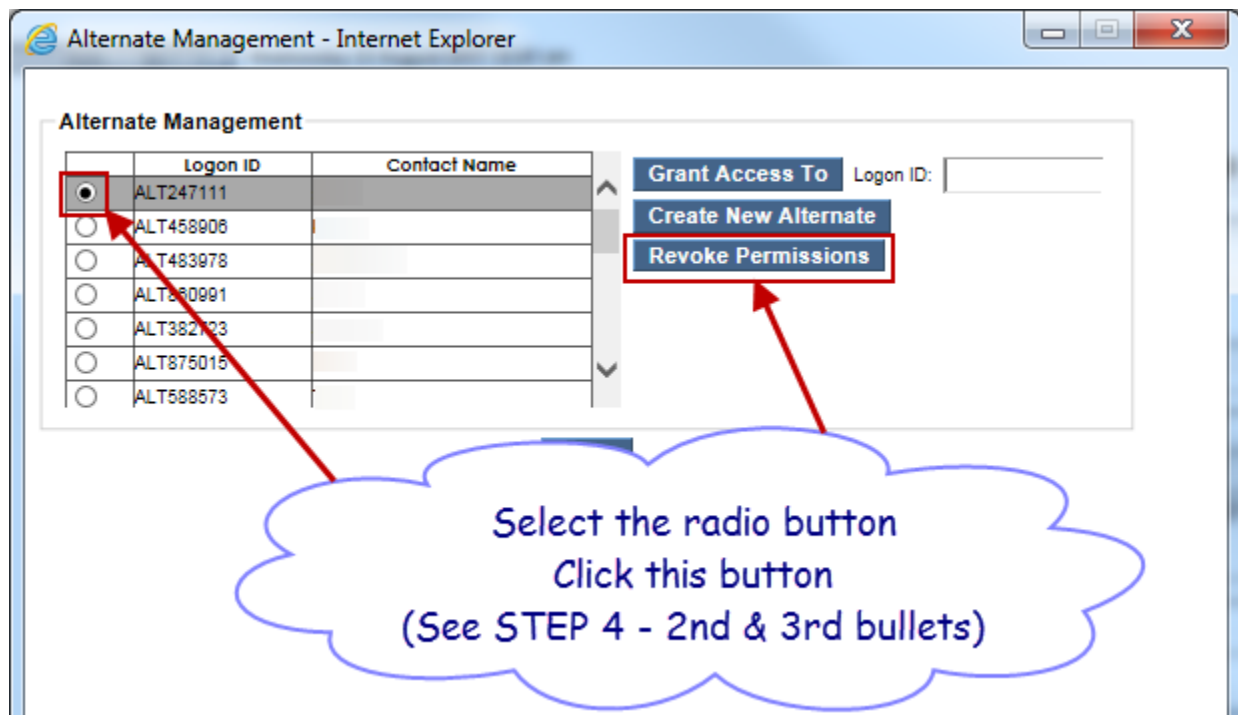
Alternate Management - Internet Explorer

Alternate Management

| | Logon ID | Contact Name |
|---|---|---|
| | ALT247111 | |
| | ALT458906 | |
| | ALT483978 | |
| | ALT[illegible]0991 | |
| | ALT382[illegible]23 | |
| | ALT875015 | |
| | ALT588573 | |

Grant Access To Logon ID:

Create New Alternate

Revoke Permissions

Select the radio button
Click this button
(See STEP 4 - 2nd & 3rd bullets)